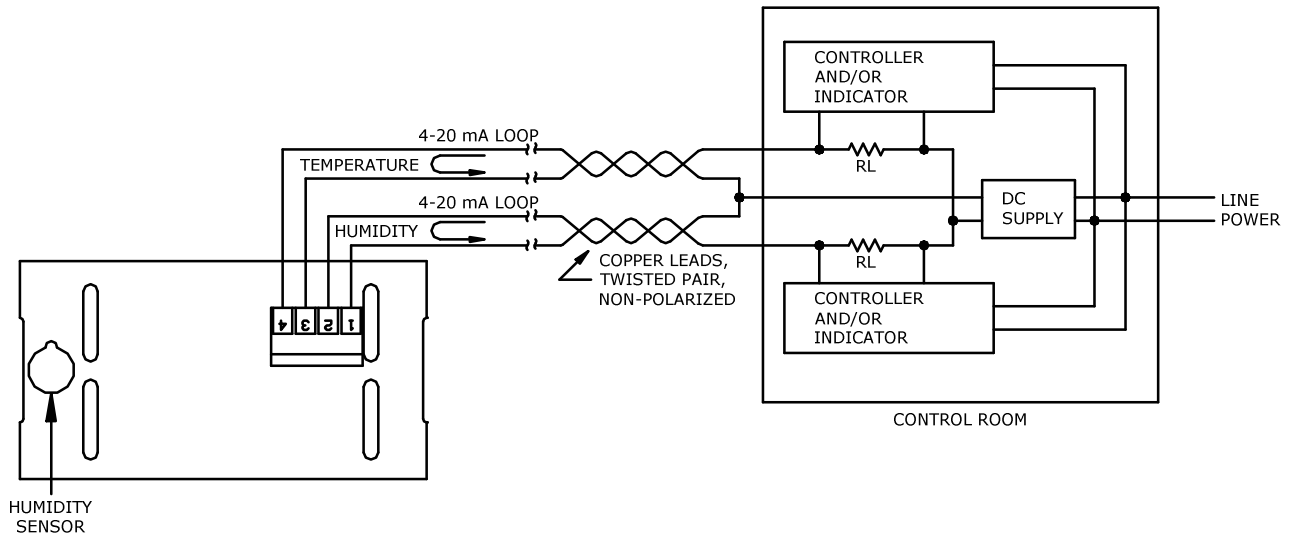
CONTROLLER AND/OR INDICATOR

4-20 mA LOOP

TEMPERATURE

RL

DC SUPPLY

LINE POWER

4-20 mA LOOP

HUMIDITY

RL

COPPER LEADS, TWISTED PAIR, NON-POLARIZED

CONTROLLER AND/OR INDICATOR

4 3 2 1

CONTROL ROOM

HUMIDITY SENSOR